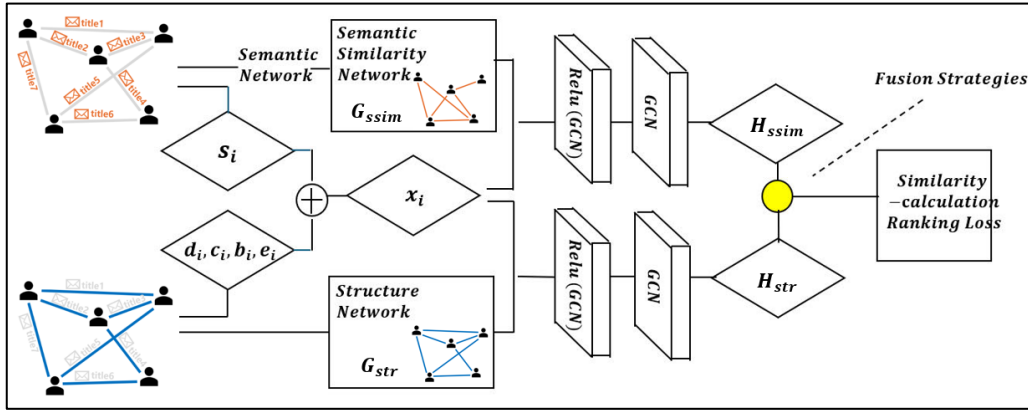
title1
title2
title3
title7
title5
title4
title6

Semantic Network

Semantic Similarity Network

$G_{ssim}$

$s_i$

$\oplus$

$x_i$

$d_i, c_i, b_i, e_i$

title1
title2
title3
title7
title5
title4
title6

Structure Network

$G_{str}$

Relu (GCN)

GCN

Relu (GCN)

GCN

$H_{ssim}$

$H_{str}$

Fusion Strategies

Similarity −calculation Ranking Loss